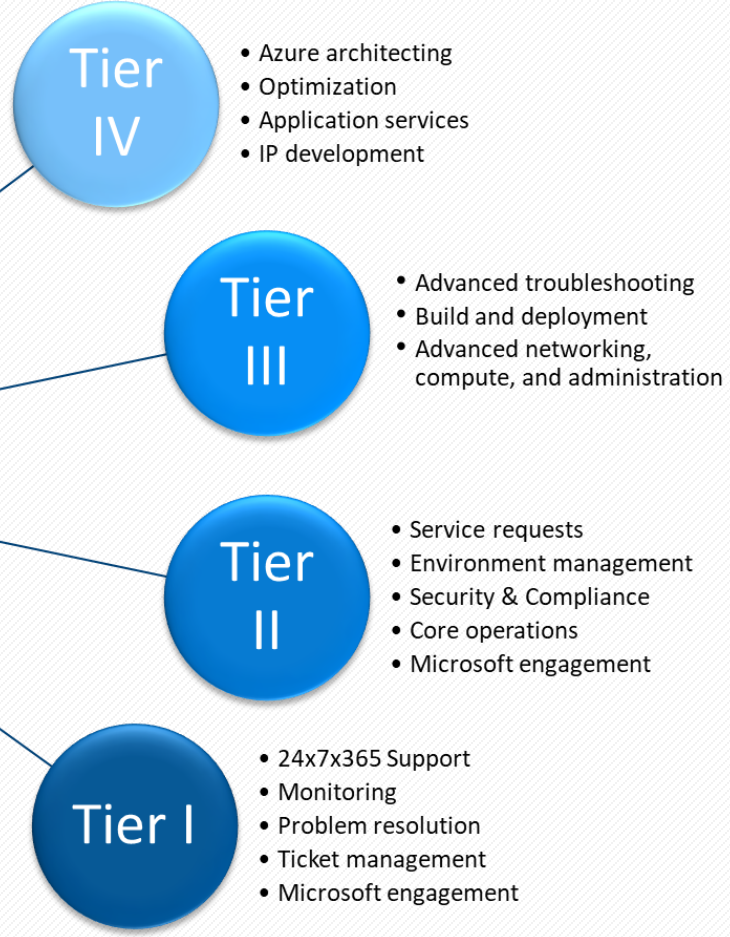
Tier IV

- Azure architecting
- Optimization
- Application services
- IP development

Tier III

- Advanced troubleshooting
- Build and deployment
- Advanced networking, compute, and administration

Tier II

- Service requests
- Environment management
- Security & Compliance
- Core operations
- Microsoft engagement

Tier I

- 24x7x365 Support
- Monitoring
- Problem resolution
- Ticket management
- Microsoft engagement